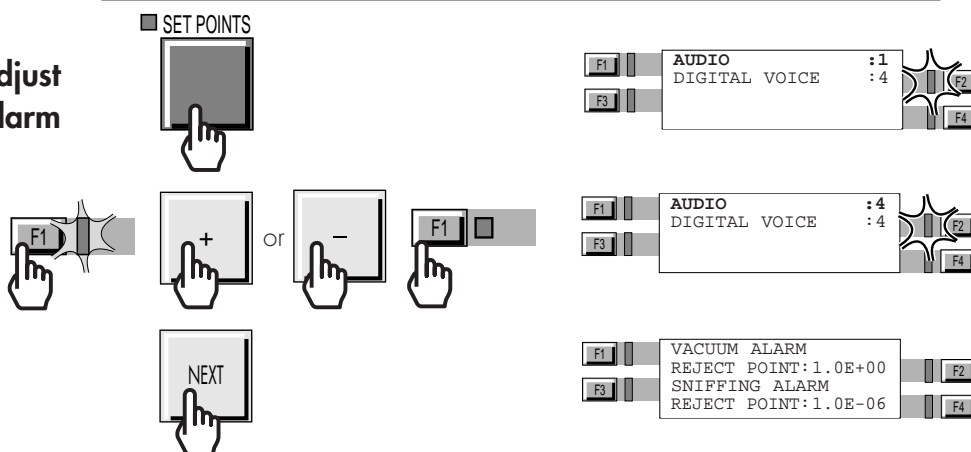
djust
larm

SET POINTS

F1

+

or

–

F1

NEXT

F1
F3
AUDIO :1
DIGITAL VOICE :4
F2
F4

F1
F3
AUDIO :4
DIGITAL VOICE :4
F2
F4

F1
F3
VACUUM ALARM
REJECT POINT:1.0E+00
SNIFFING ALARM
REJECT POINT:1.0E-06
F2
F4